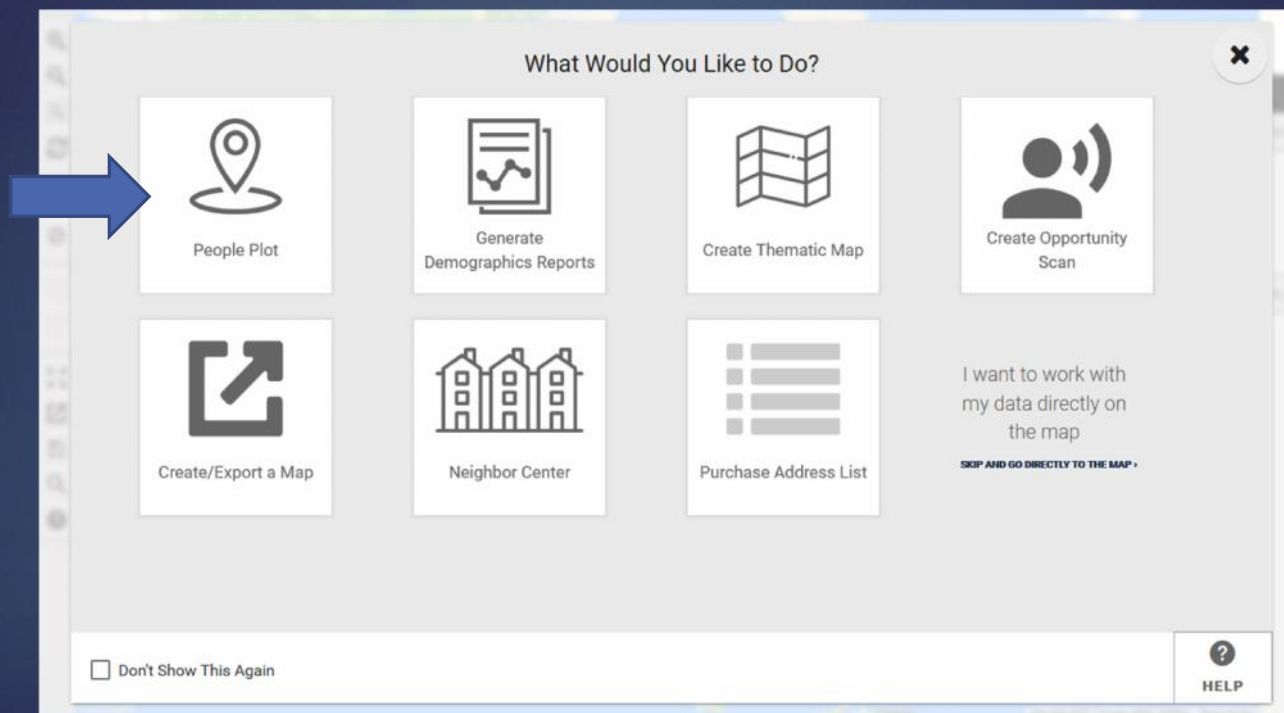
What Would You Like to Do?

People Plot

Generate Demographics Reports

Create Thematic Map

Create Opportunity Scan

Create/Export a Map

Neighbor Center

Purchase Address List

I want to work with my data directly on the map

SKIP AND GO DIRECTLY TO THE MAP ›

Don't Show This Again

HELP